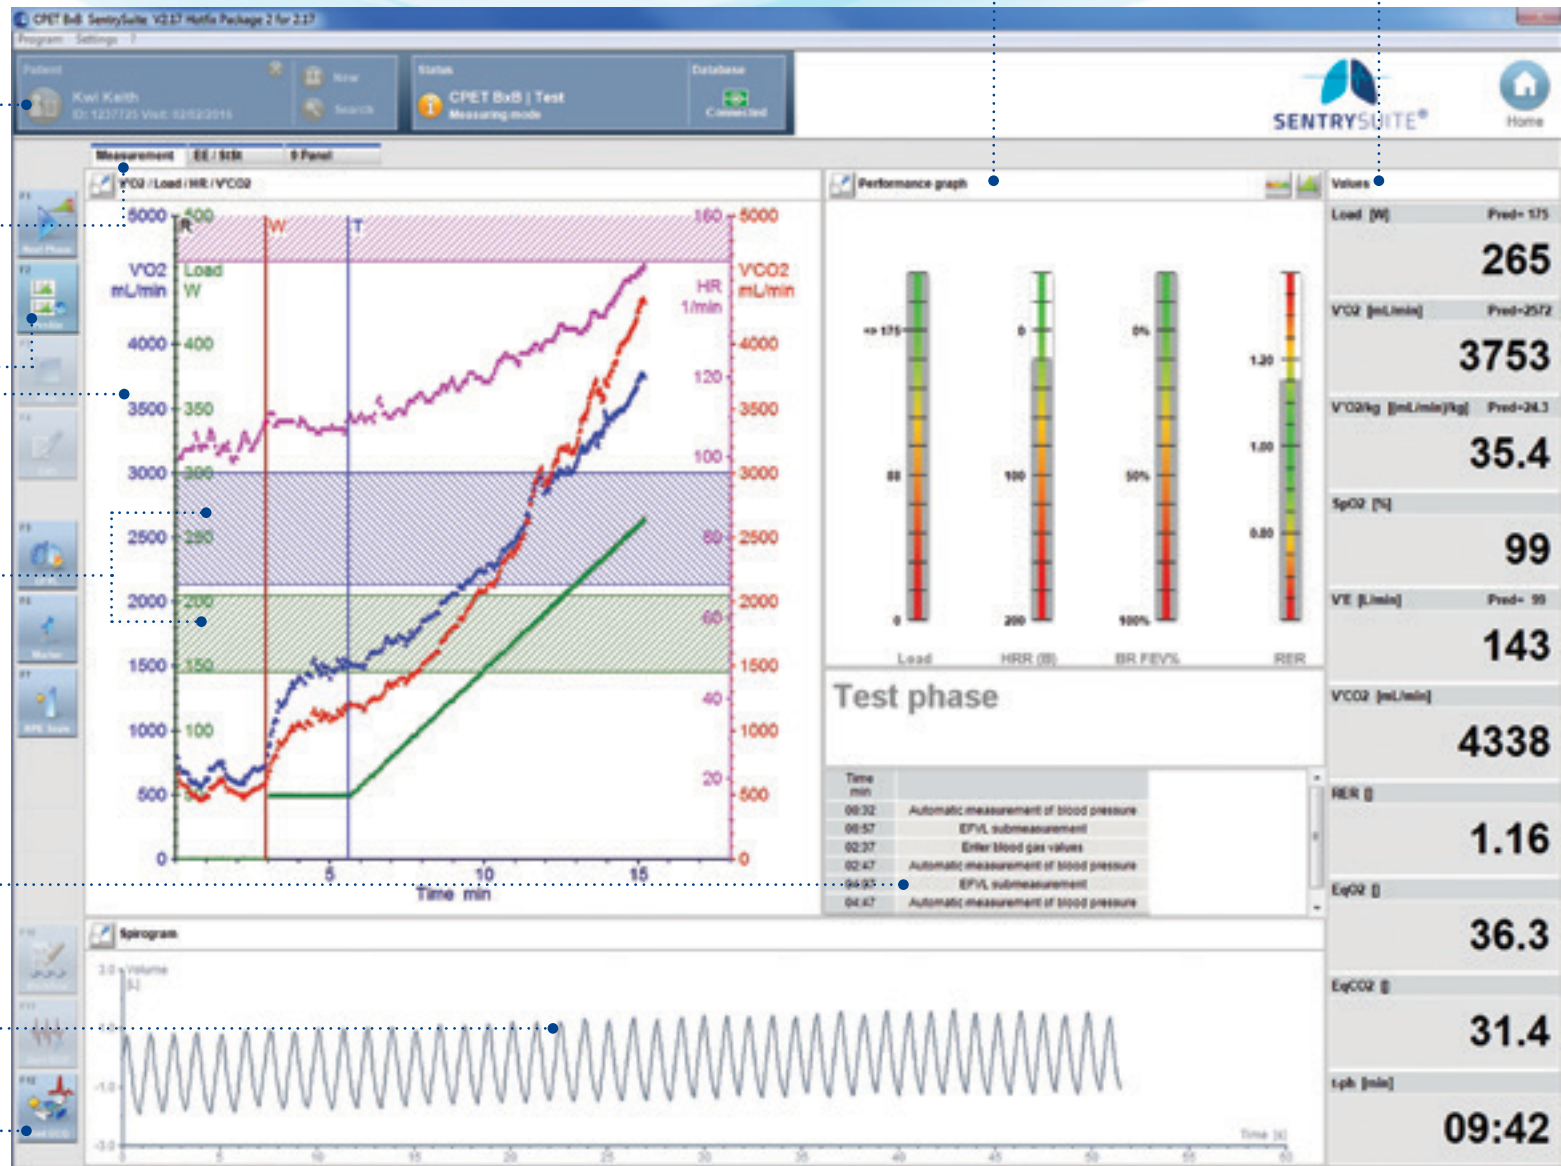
CPET BxB SentrySuite V2.17 Hotfix Package 2 for 2.17
Program Settings ?

Patient
Kwi Keith
ID: 1237735 Visit: 02/02/2015
New
Search
Status
CPET BxB | Test
Measuring mode
Database
Connected

SENTRYSUITE®
Home

Measurement EE / StSt 9 Panel

V'O2 / Load / HR / V'CO2

V'O2 mL/min
Load W
HR 1/min
V'CO2 mL/min
R W T
5000 500 160 5000
4000 400 4000
3500 350 120 3500
3000 300 100 3000
2500 250 80 2500
2000 200 2000
1500 150 60 1500
1000 100 40 1000
500 20 500
0 0
5 10 15
Time min

Performance graph
=> 175
88
0
0
100
200
0%
50%
100%
1.20
1.00
0.80
Load HRR (B) BR FEV% RER

Test phase

| Time min | |
|---|---|
| 00:32 | Automatic measurement of blood pressure |
| 00:57 | EFVL submeasurement |
| 02:37 | Enter blood gas values |
| 02:47 | Automatic measurement of blood pressure |
| 04:07 | EFVL submeasurement |
| 04:47 | Automatic measurement of blood pressure |

Spirogram
3.0 Volume [L]
0.0
-1.0
-3.0
Time [s]
0 5 10 15 20 25 30 35 40 45 50 55 60

Values
Load [W] Pred= 175
265
V'O2 [mL/min] Pred=2572
3753
V'O2/kg [mL/min/kg] Pred=24.3
35.4
SpO2 [%]
99
V'E [L/min] Pred= 99
143
V'CO2 [mL/min]
4338
RER []
1.16
EqO2 []
36.3
EqCO2 []
31.4
t-ph [min]
09:42